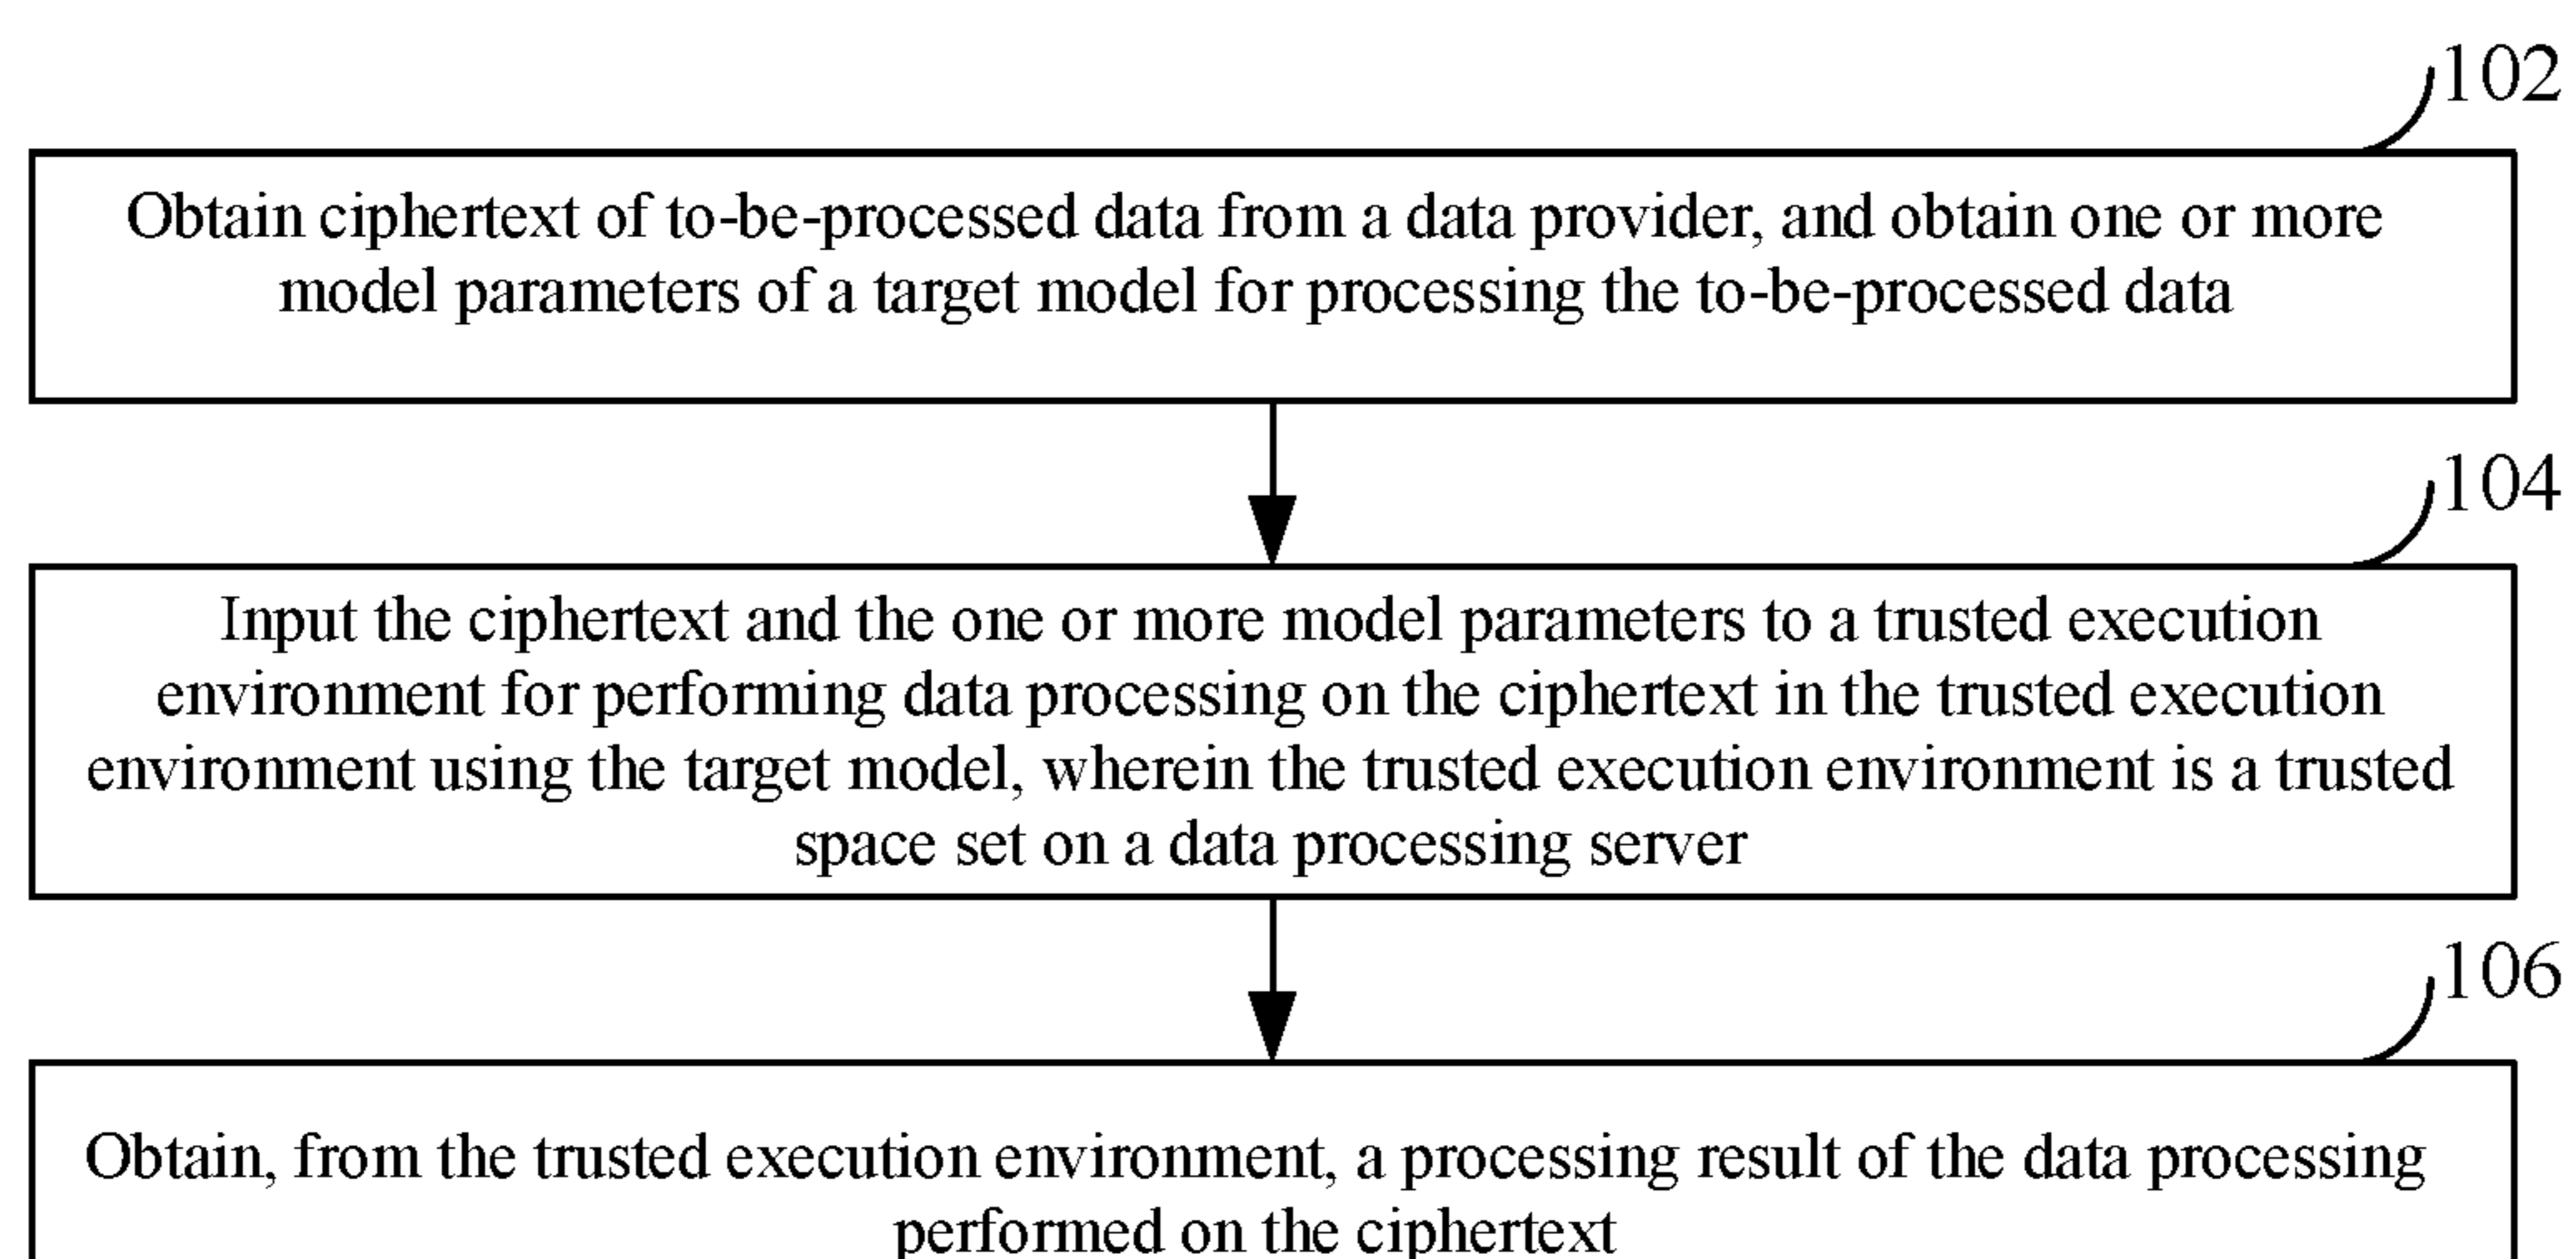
102

Obtain ciphertext of to-be-processed data from a data provider, and obtain one or more model parameters of a target model for processing the to-be-processed data

104

Input the ciphertext and the one or more model parameters to a trusted execution environment for performing data processing on the ciphertext in the trusted execution environment using the target model, wherein the trusted execution environment is a trusted space set on a data processing server

106

Obtain, from the trusted execution environment, a processing result of the data processing performed on the ciphertext